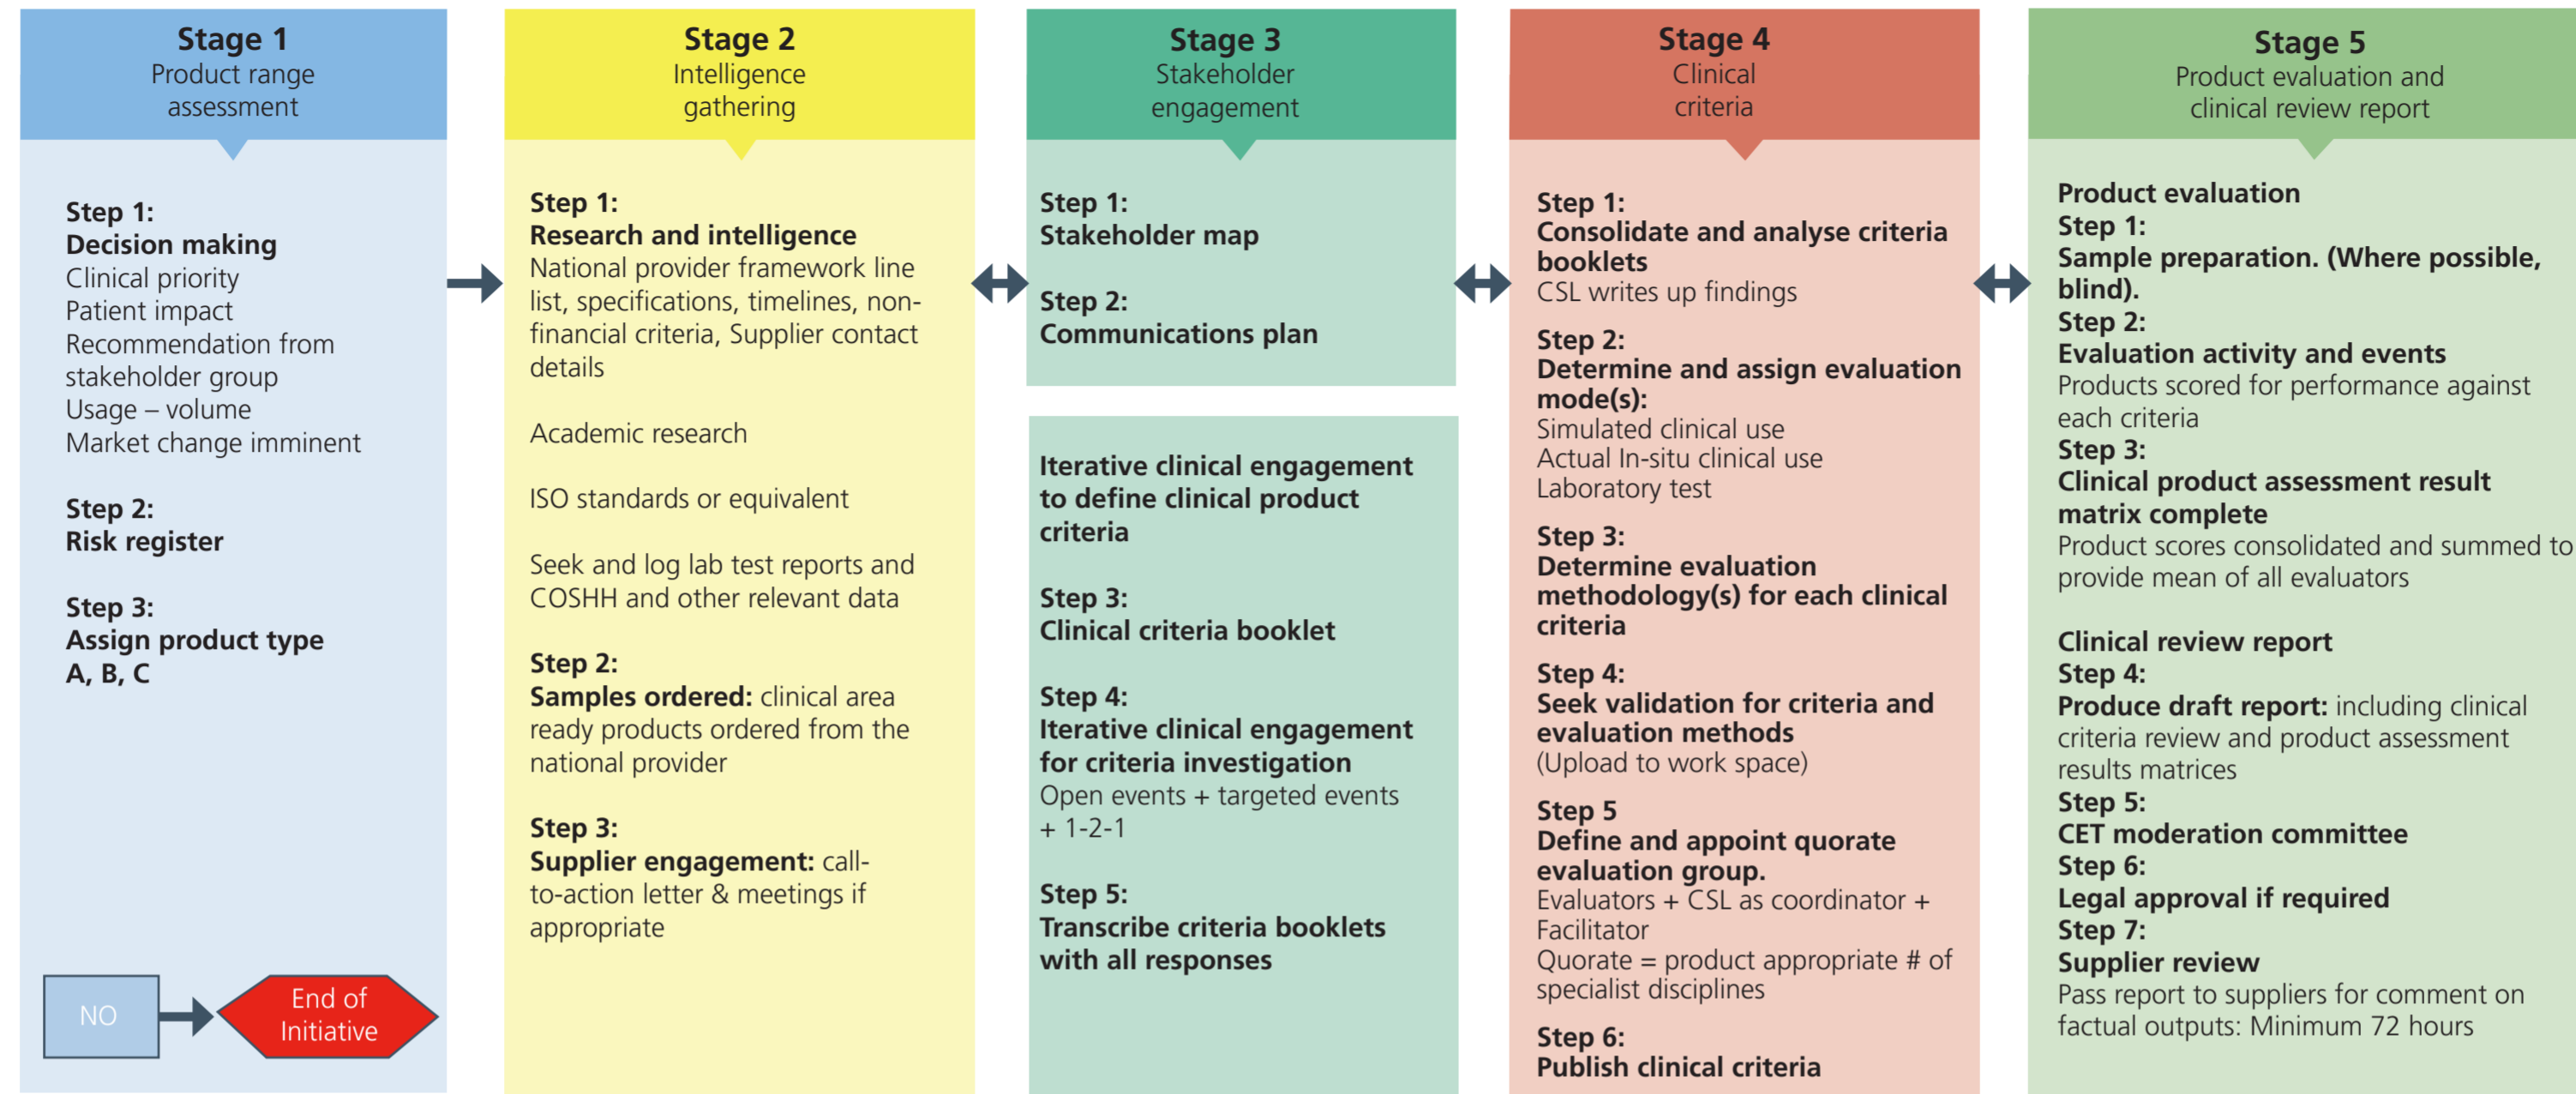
**Stage 1**
Product range assessment

**Step 1:**
**Decision making**
Clinical priority
Patient impact
Recommendation from stakeholder group
Usage – volume
Market change imminent

**Step 2:**
**Risk register**

**Step 3:**
**Assign product type A, B, C**

NO

End of Initiative

**Stage 2**
Intelligence gathering

**Step 1:**
**Research and intelligence**
National provider framework line list, specifications, timelines, non-financial criteria, Supplier contact details

Academic research

ISO standards or equivalent

Seek and log lab test reports and COSHH and other relevant data

**Step 2:**
**Samples ordered:** clinical area ready products ordered from the national provider

**Step 3:**
**Supplier engagement:** call-to-action letter & meetings if appropriate

**Stage 3**
Stakeholder engagement

**Step 1:**
**Stakeholder map**

**Step 2:**
**Communications plan**

**Iterative clinical engagement to define clinical product criteria**

**Step 3:**
**Clinical criteria booklet**

**Step 4:**
**Iterative clinical engagement for criteria investigation**
Open events + targeted events + 1-2-1

**Step 5:**
**Transcribe criteria booklets with all responses**

**Stage 4**
Clinical criteria

**Step 1:**
**Consolidate and analyse criteria booklets**
CSL writes up findings

**Step 2:**
**Determine and assign evaluation mode(s):**
Simulated clinical use
Actual In-situ clinical use
Laboratory test

**Step 3:**
**Determine evaluation methodology(s) for each clinical criteria**

**Step 4:**
**Seek validation for criteria and evaluation methods**
(Upload to work space)

**Step 5**
**Define and appoint quorate evaluation group.**
Evaluators + CSL as coordinator + Facilitator
Quorate = product appropriate # of specialist disciplines

**Step 6:**
**Publish clinical criteria**

**Stage 5**
Product evaluation and clinical review report

**Product evaluation**
**Step 1:**
**Sample preparation. (Where possible, blind).**
**Step 2:**
**Evaluation activity and events**
Products scored for performance against each criteria
**Step 3:**
**Clinical product assessment result matrix complete**
Product scores consolidated and summed to provide mean of all evaluators

**Clinical review report**
**Step 4:**
**Produce draft report:** including clinical criteria review and product assessment results matrices
**Step 5:**
**CET moderation committee**
**Step 6:**
**Legal approval if required**
**Step 7:**
**Supplier review**
Pass report to suppliers for comment on factual outputs: Minimum 72 hours